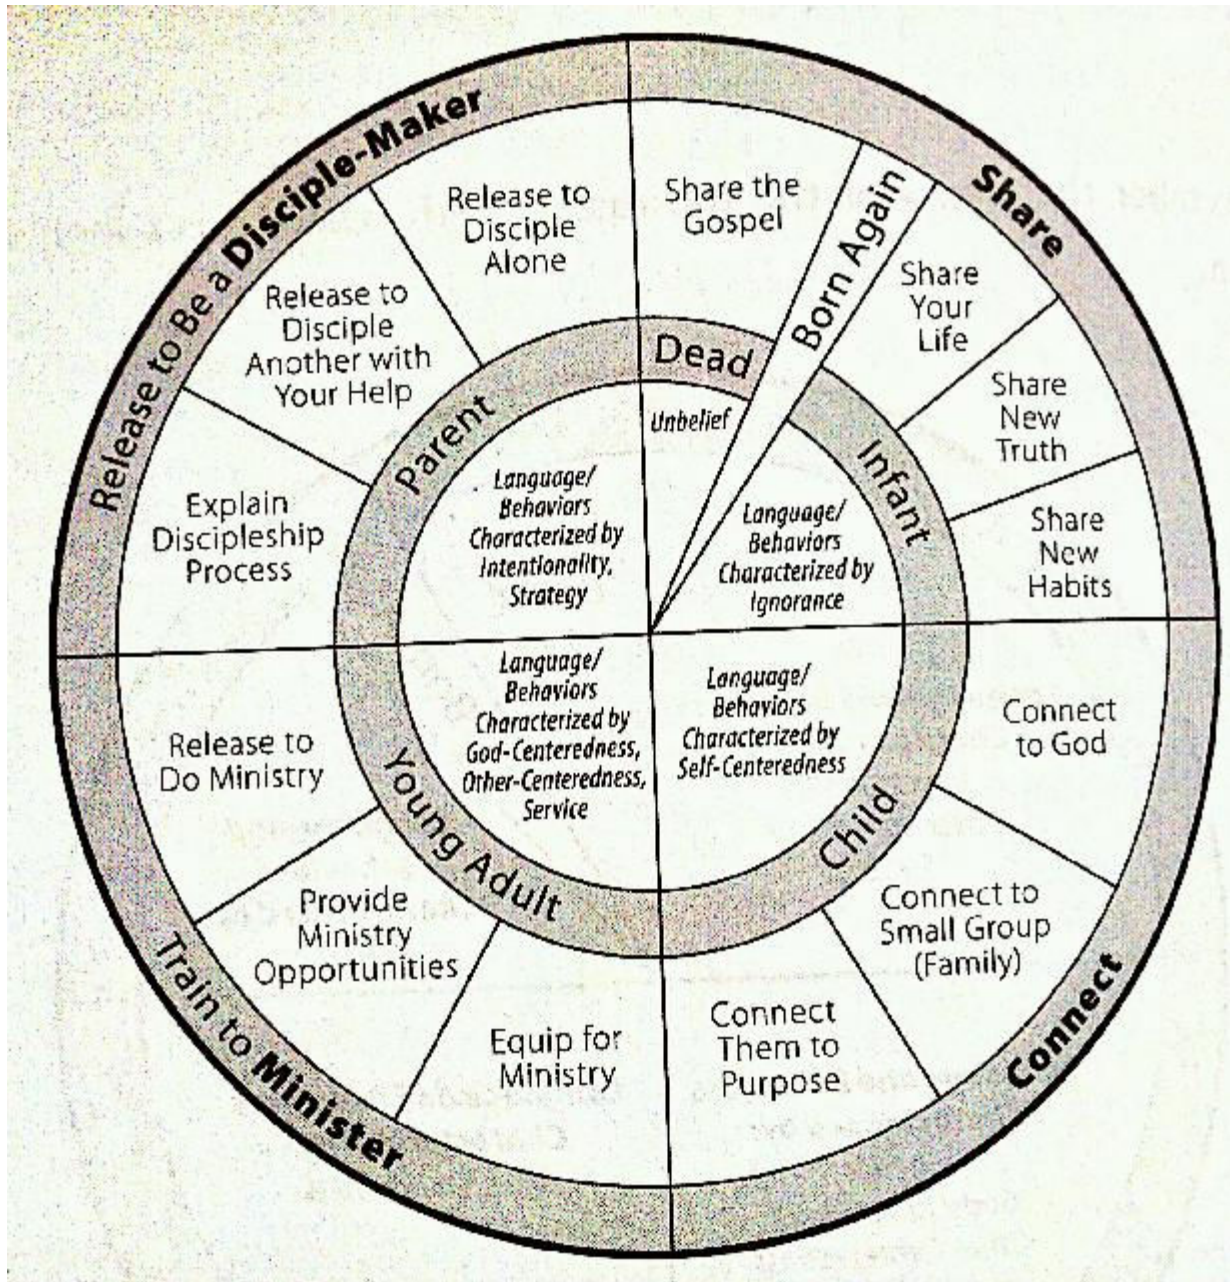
Release to Be a Disciple-Maker

Share

Connect

Train to Minister

Share the Gospel

Born Again

Share Your Life

Share New Truth

Share New Habits

Connect to God

Connect to Small Group (Family)

Connect Them to Purpose

Equip for Ministry

Provide Ministry Opportunities

Release to Do Ministry

Explain Discipleship Process

Release to Disciple Another with Your Help

Release to Disciple Alone

Dead

Unbelief

Infant

Language/ Behaviors Characterized by Ignorance

Child

Language/ Behaviors Characterized by Self-Centeredness

Young Adult

Language/ Behaviors Characterized by God-Centeredness, Other-Centeredness, Service

Parent

Language/ Behaviors Characterized by Intentionality, Strategy